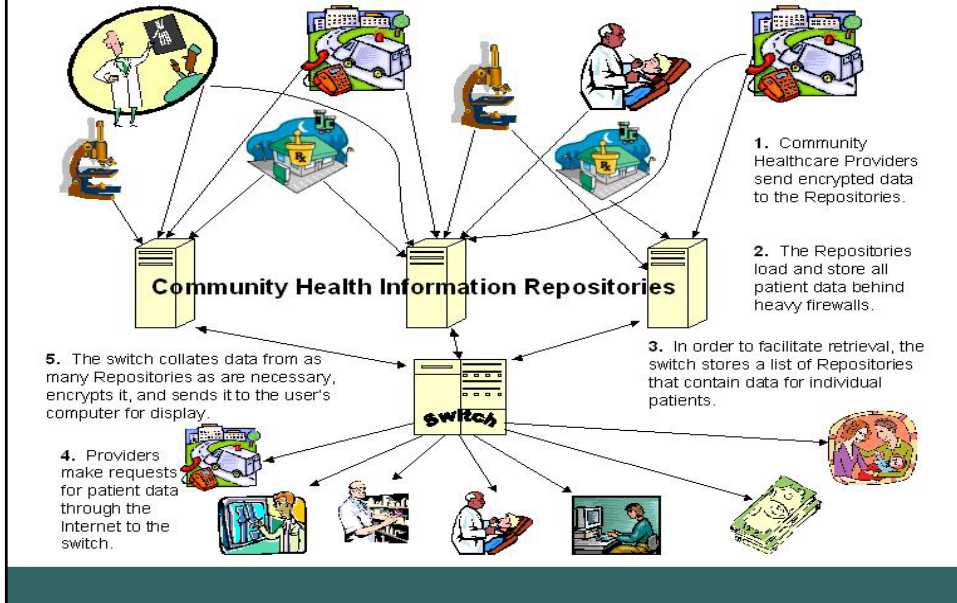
1. Community Healthcare Providers send encrypted data to the Repositories.

2. The Repositories load and store all patient data behind heavy firewalls.

Community Health Information Repositories

3. In order to facilitate retrieval, the switch stores a list of Repositories that contain data for individual patients.

5. The switch collates data from as many Repositories as are necessary, encrypts it, and sends it to the user's computer for display.

Switch

4. Providers make requests for patient data through the Internet to the switch.